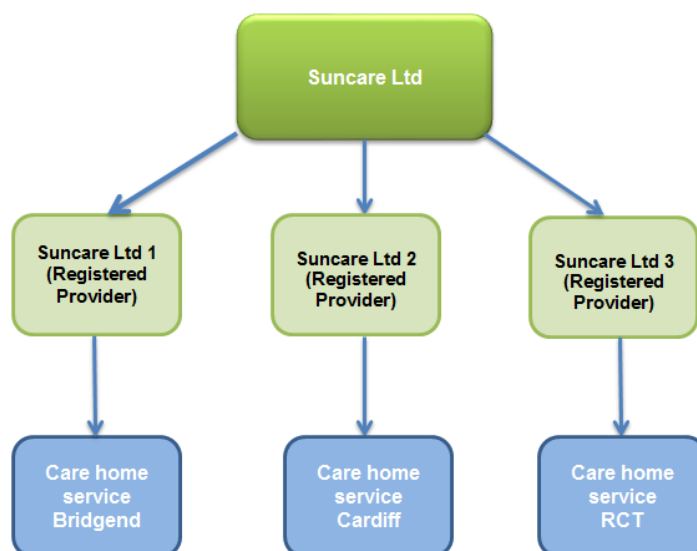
Suncare Ltd

Suncare Ltd 1 (Registered Provider)

Suncare Ltd 2 (Registered Provider)

Suncare Ltd 3 (Registered Provider)

Care home service Bridgend

Care home service Cardiff

Care home service RCT